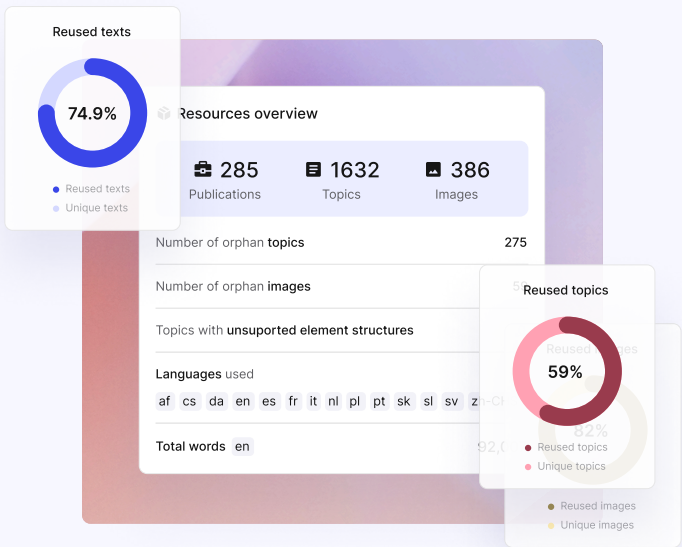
Reused texts

74.9%

Reused texts
Unique texts

Resources overview

285
Publications

1632
Topics

386
Images

Number of orphan topics 275

Number of orphan images 5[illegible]

Topics with unsuported element structures

Languages used

af cs da en es fr it nl pl pt sk sl sv zh-C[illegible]

Total words en 92,0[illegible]

Reused topics

59%

Reused topics
Unique topics

Reused images

82%

Reused images
Unique images